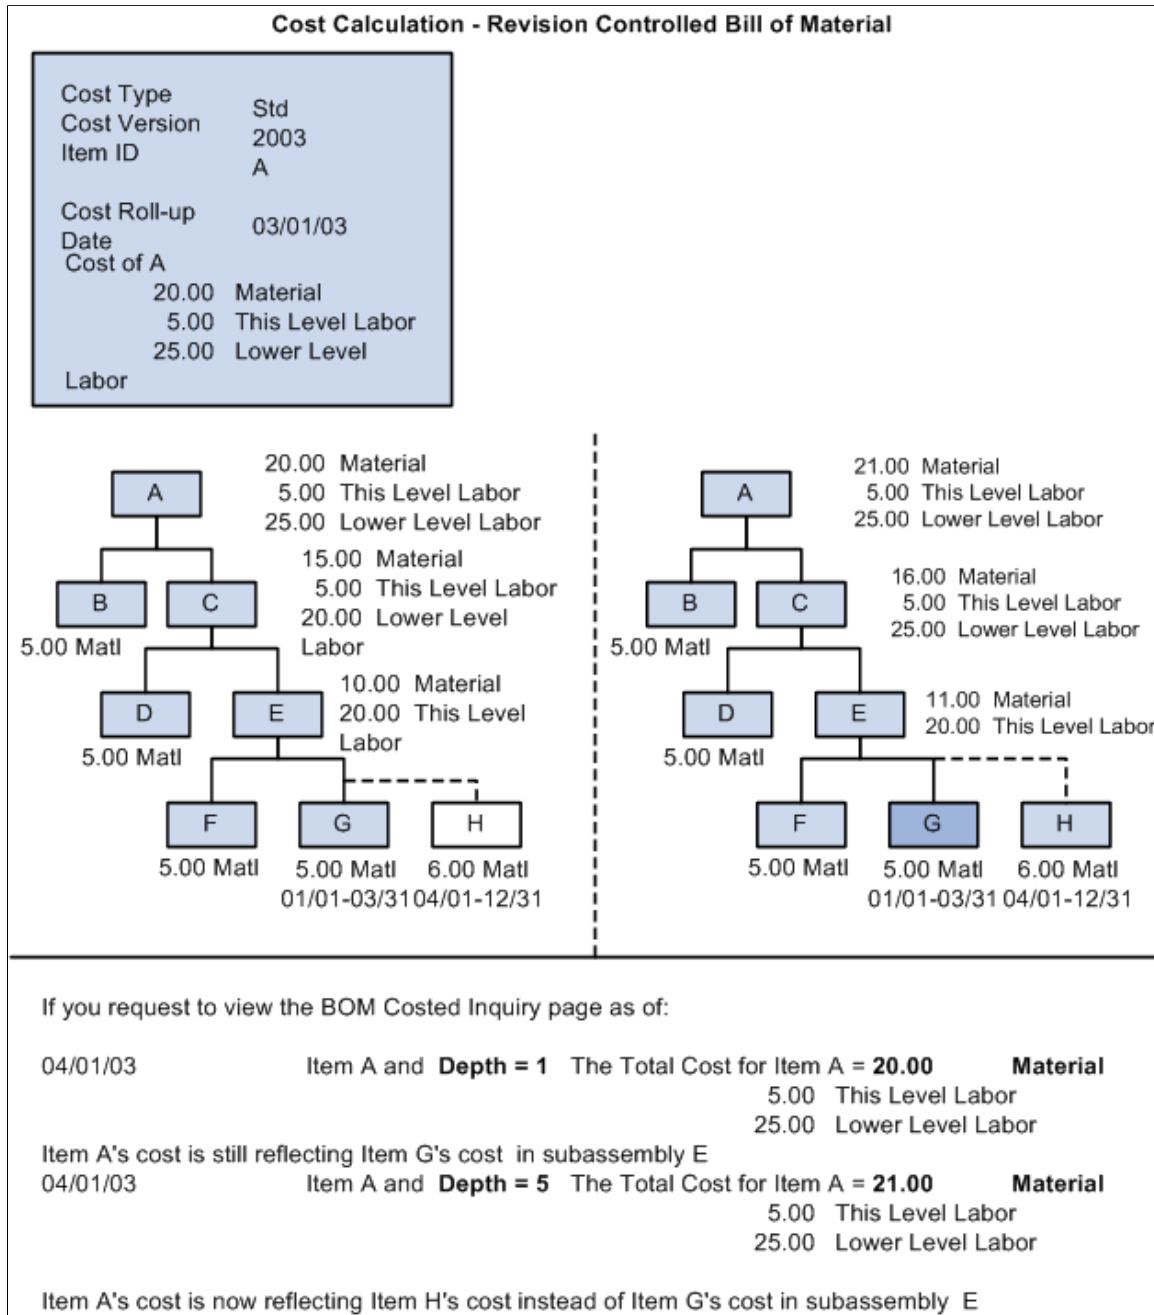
Cost Calculation - Revision Controlled Bill of Material

Cost Type Std
Cost Version 2003
Item ID A

Cost Roll-up Date 03/01/03
Cost of A
20.00 Material
5.00 This Level Labor
25.00 Lower Level Labor

A
20.00 Material
5.00 This Level Labor
25.00 Lower Level Labor

B
5.00 Matl
C
15.00 Material
5.00 This Level Labor
20.00 Lower Level Labor

D
5.00 Matl
E
10.00 Material
20.00 This Level Labor

F
5.00 Matl
G
5.00 Matl
01/01-03/31
H
6.00 Matl
04/01-12/31

A
21.00 Material
5.00 This Level Labor
25.00 Lower Level Labor

B
5.00 Matl
C
16.00 Material
5.00 This Level Labor
25.00 Lower Level Labor

D
5.00 Matl
E
11.00 Material
20.00 This Level Labor

F
5.00 Matl
G
5.00 Matl
01/01-03/31
H
6.00 Matl
04/01-12/31

If you request to view the BOM Costed Inquiry page as of:

04/01/03 Item A and **Depth = 1** The Total Cost for Item A = **20.00** **Material**
5.00 This Level Labor
25.00 Lower Level Labor
Item A's cost is still reflecting Item G's cost in subassembly E
04/01/03 Item A and **Depth = 5** The Total Cost for Item A = **21.00** **Material**
5.00 This Level Labor
25.00 Lower Level Labor

Item A's cost is now reflecting Item H's cost instead of Item G's cost in subassembly E